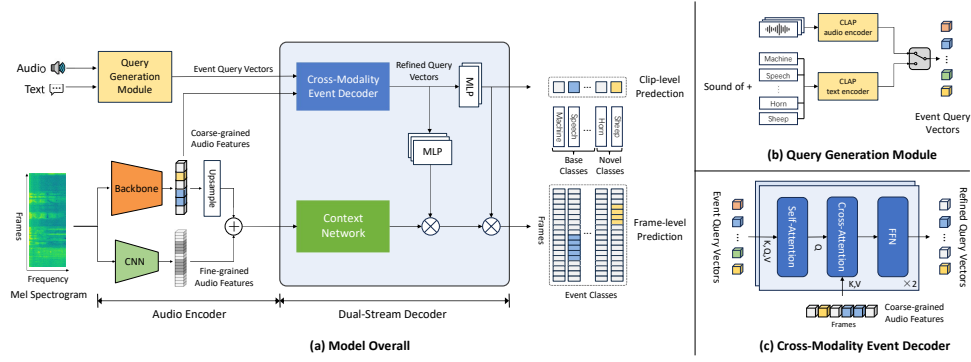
Audio
Text
Query Generation Module
Event Query Vectors
Cross-Modality Event Decoder
Refined Query Vectors
MLP
Clip-level Prediction
Machine
Speech
...
Horn
Sheep
Base Classes
Novel Classes
Coarse-grained Audio Features
MLP
Backbone
Upsample
Frames
Frequency
Mel Spectrogram
CNN
Fine-grained Audio Features
Context Network
Frames
Frame-level Prediction
Event Classes
Audio Encoder
Dual-Stream Decoder
(a) Model Overall

CLAP audio encoder
Sound of +
Machine
Speech
Horn
Sheep
CLAP text encoder
Event Query Vectors
(b) Query Generation Module

Event Query Vectors
Self-Attention
K,Q,V
Cross-Attention
Q
K,V
FFN
×2
Refined Query Vectors
Frames
Coarse-grained Audio Features
(c) Cross-Modality Event Decoder